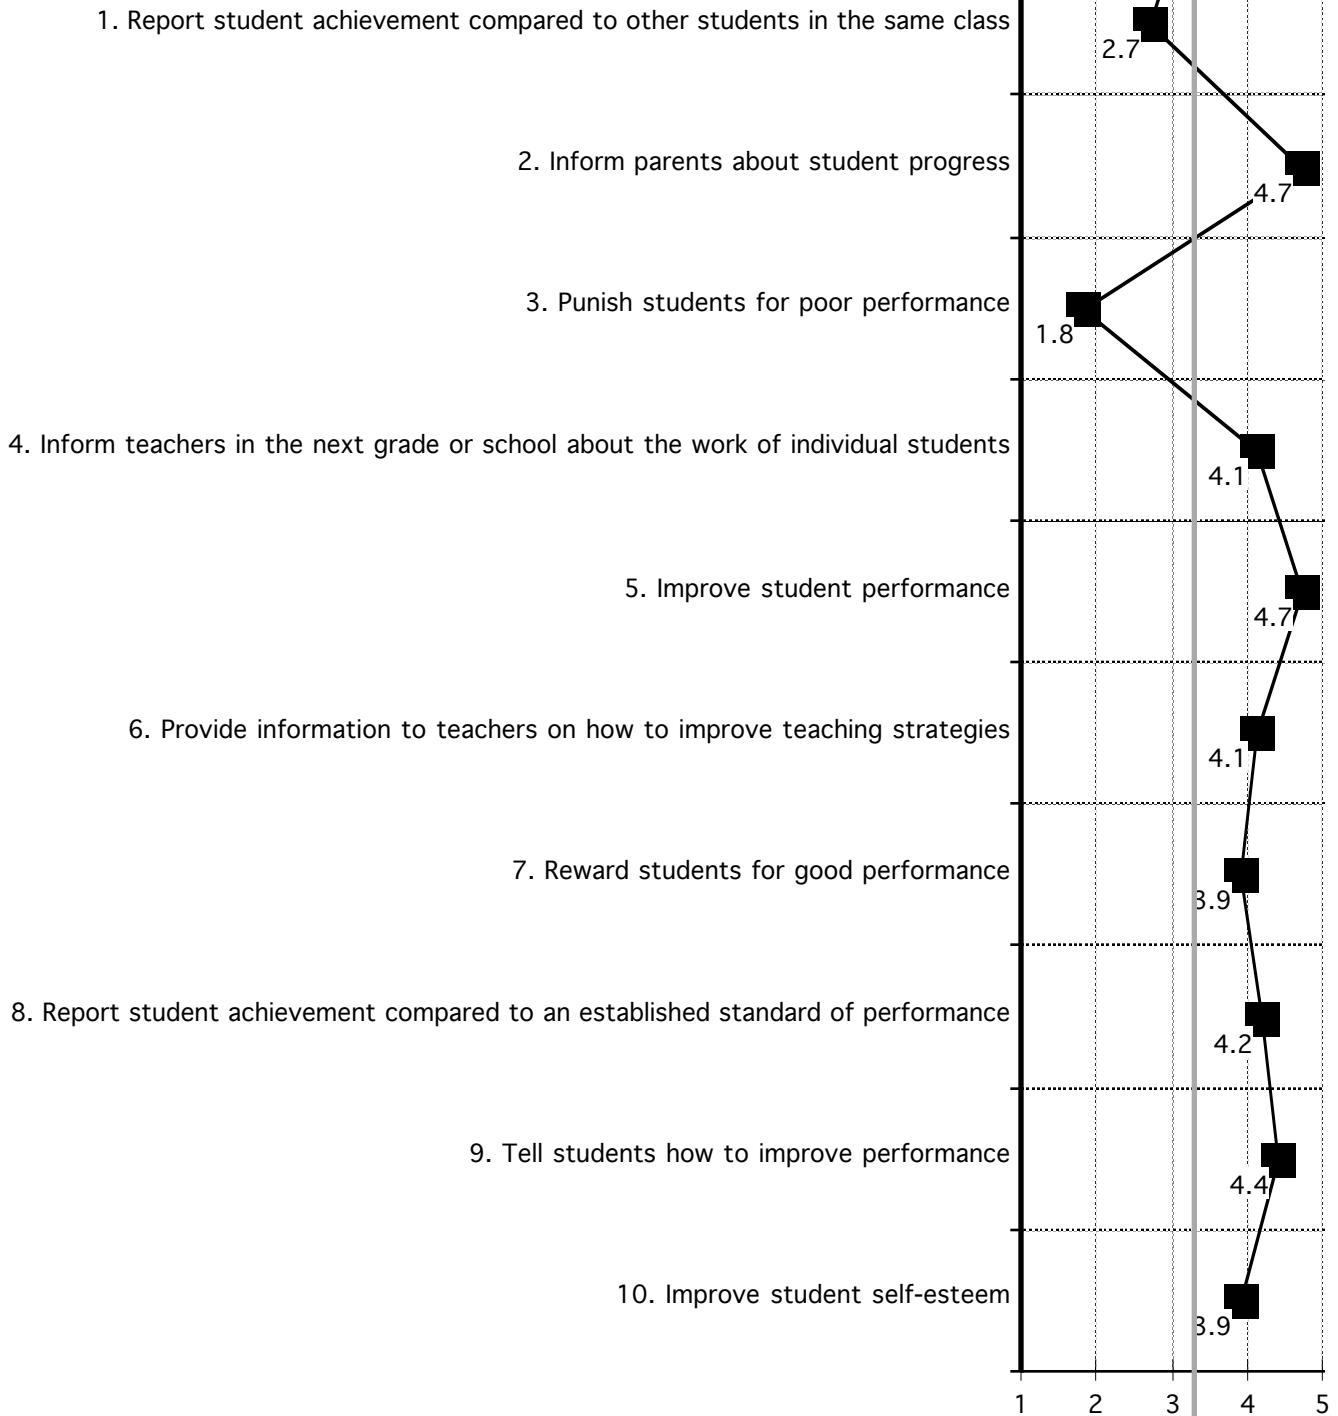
1. Report student achievement compared to other students in the same class

2.7

2. Inform parents about student progress

4.7

3. Punish students for poor performance

1.8

4. Inform teachers in the next grade or school about the work of individual students

4.1

5. Improve student performance

4.7

6. Provide information to teachers on how to improve teaching strategies

4.1

7. Reward students for good performance

3.9

8. Report student achievement compared to an established standard of performance

4.2

9. Tell students how to improve performance

4.4

10. Improve student self-esteem

3.9

1 2 3 4 5